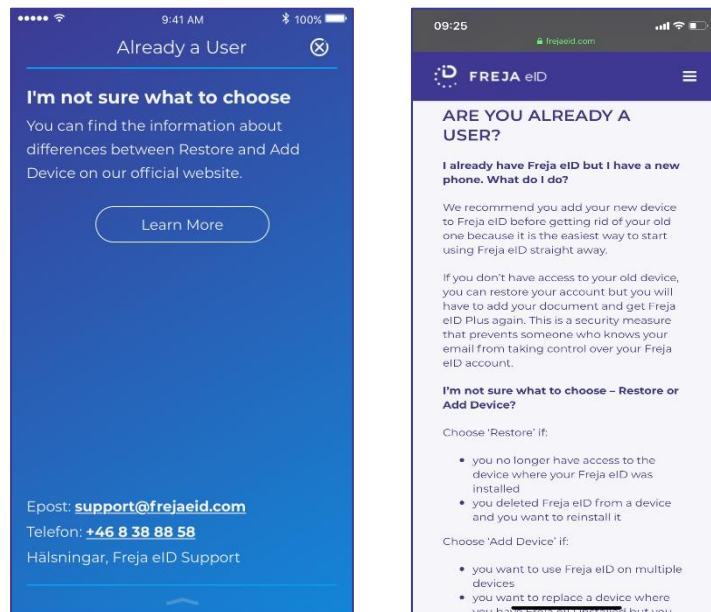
9:41 AM
100%

Already a User

I'm not sure what to choose

You can find the information about differences between Restore and Add Device on our official website.

Learn More

Epost: support@frejaeid.com
Telefon: +46 8 38 88 58
Hälsningar, Freja eID Support

09:25
frejaeid.com

FREJA eID

ARE YOU ALREADY A USER?

I already have Freja eID but I have a new phone. What do I do?

We recommend you add your new device to Freja eID before getting rid of your old one because it is the easiest way to start using Freja eID straight away.

If you don't have access to your old device, you can restore your account but you will have to add your document and get Freja eID Plus again. This is a security measure that prevents someone who knows your email from taking control over your Freja eID account.

I'm not sure what to choose – Restore or Add Device?

Choose 'Restore' if:

- you no longer have access to the device where your Freja eID was installed
- you deleted Freja eID from a device and you want to reinstall it

Choose 'Add Device' if:

- you want to use Freja eID on multiple devices
- you want to replace a device where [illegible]